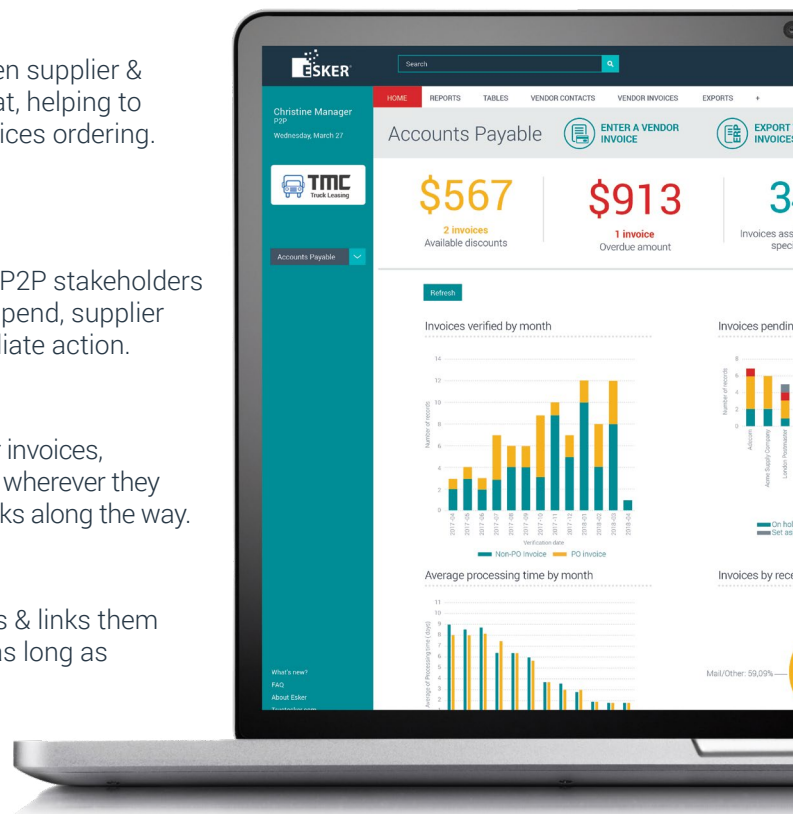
en supplier &
at, helping to
ices ordering.

P2P stakeholders
pend, supplier
iate action.

invoices,
wherever they
ks along the way.

s & links them
s long as

ESKER

Search

Christine Manager
P2P
Wednesday, March 27

TMC
Truck Leasing

Accounts Payable

What's new?
FAQ
About Esker

HOME REPORTS TABLES VENDOR CONTACTS VENDOR INVOICES EXPORTS +

Accounts Payable

ENTER A VENDOR INVOICE

EXPORT INVOICES

$567
2 invoices
Available discounts

$913
1 invoice
Overdue amount

3
Invoices ass
speci

Refresh

Invoices verified by month

14
12
10
8
6
4
2
0

Number of records

2017-04 2017-05 2017-06 2017-07 2017-08 2017-09 2017-10 2017-11 2017-12 2018-01 2018-02 2018-03 2018-04

Verification date

Non-PO invoice PO invoice

Invoices pendin

8
6
4
2
0

Number of records

Autocom
Acme Supply Company
London Postmaster

On hol
Set as

Average processing time by month

11
10
9
8
7
6
5
4
3
2
1

Average of Processing time (days)

Invoices by rece

Mail/Other: 59,09%